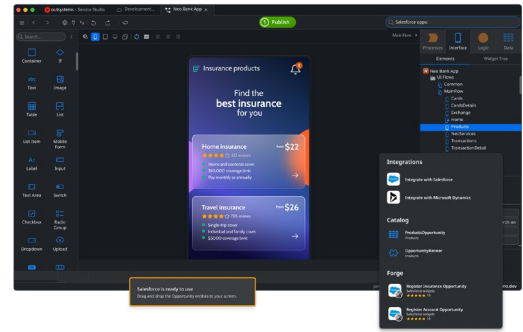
outsystems - Service Studio
Development...
Neo Bank App
Publish
Salesforce apps
Search...
Container
If
Text
Image
Table
List
List Item
Mobile Form
Label
Input
Text Area
Switch
Checkbox
Radio Group
Dropdown
Upload
Processes
Interface
Logic
Data
Elements
Widget Tree
Neo Bank App
UI Flows
Common
MainFlow
Cards
CardsDetails
Exchange
Home
Products
NeoServices
Transactions
TransactionDetail
Insurance products
Find the
best insurance
for you
Home insurance
From $22
Home and contents cover
$80,000 coverage limit
Pay monthly or annually
Travel insurance
From $26
Single-trip cover
Individual and family cover
$5000 coverage limit
Integrations
Integrate with Salesforce
Integrate with Microsoft Dynamics
Catalog
ProductsOpportunity
OpportunityBanner
Forge
Register Insurance Opportunity
Register Account Opportunity
Salesforce is ready to use
Drag and drop the Opportunity entities to your screen.